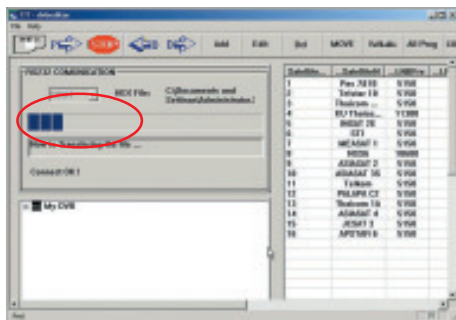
File Help

STOP

Add Edit Del MOVE Refresh All Prog

MCS File: C:\Documents and Settings\Administrator\

Connect OK !

My DVB

| SatelliteNo | SatelliteN | LNBFre |
|---|---|---|
| 1 | Pas 10/10 | 5150 |
| 2 | Telstar 10 | 5150 |
| 3 | Thaicom ... | 5150 |
| 4 | BU Thaico... | 11300 |
| 5 | INSAT 2E | 5150 |
| 6 | ST1 | 5150 |
| 7 | MEASAT 1 | 5150 |
| 8 | NSS6 | |
| 9 | ASIASAT 2 | 5150 |
| 10 | ASIASAT 3S | 5150 |
| 11 | Turksat | 5150 |
| 12 | PALAPA C2 | 5150 |
| 13 | Thaicom 1A | 5150 |
| 14 | ASIASAT 4 | 5150 |
| 15 | JCSAT 3 | 5150 |
| 16 | APSTAR 6 | 5150 |

Ready